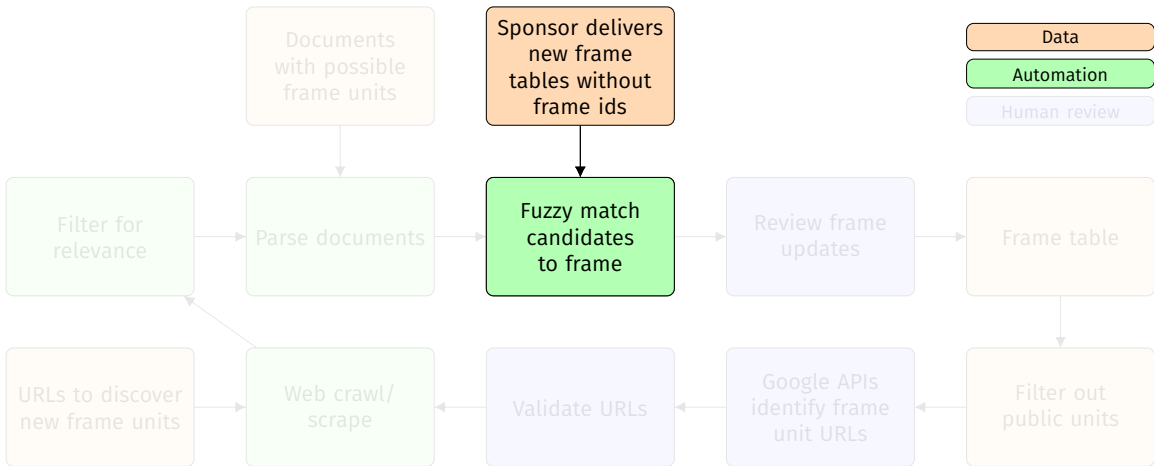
Documents with possible frame units

Sponsor delivers new frame tables without frame ids

Data

Automation

Human review

Filter for relevance

Parse documents

Fuzzy match candidates to frame

Review frame updates

Frame table

URLs to discover new frame units

Web crawl/ scrape

Validate URLs

Google APIs identify frame unit URLs

Filter out public units